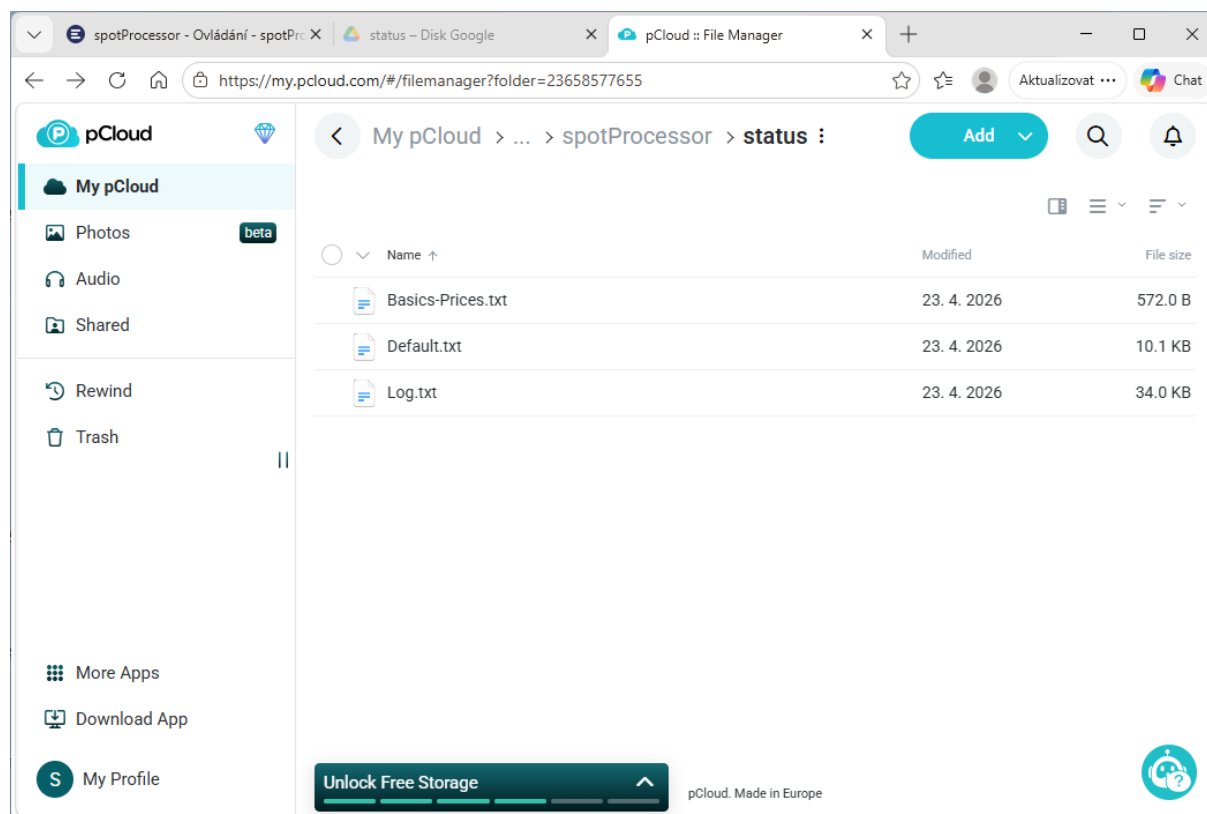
spotProcessor - Ovládání - spotPrc
status – Disk Google
pCloud :: File Manager

https://my.pcloud.com/#/filemanager?folder=23658577655
Aktualizovat ···
Chat

pCloud
My pCloud
Photos beta
Audio
Shared
Rewind
Trash
More Apps
Download App
S My Profile

My pCloud > ... > spotProcessor > status ⋮
Add

| Name ↑ | Modified | File size |
|---|---|---|
| Basics-Prices.txt | 23. 4. 2026 | 572.0 B |
| Default.txt | 23. 4. 2026 | 10.1 KB |
| Log.txt | 23. 4. 2026 | 34.0 KB |

Unlock Free Storage
pCloud. Made in Europe